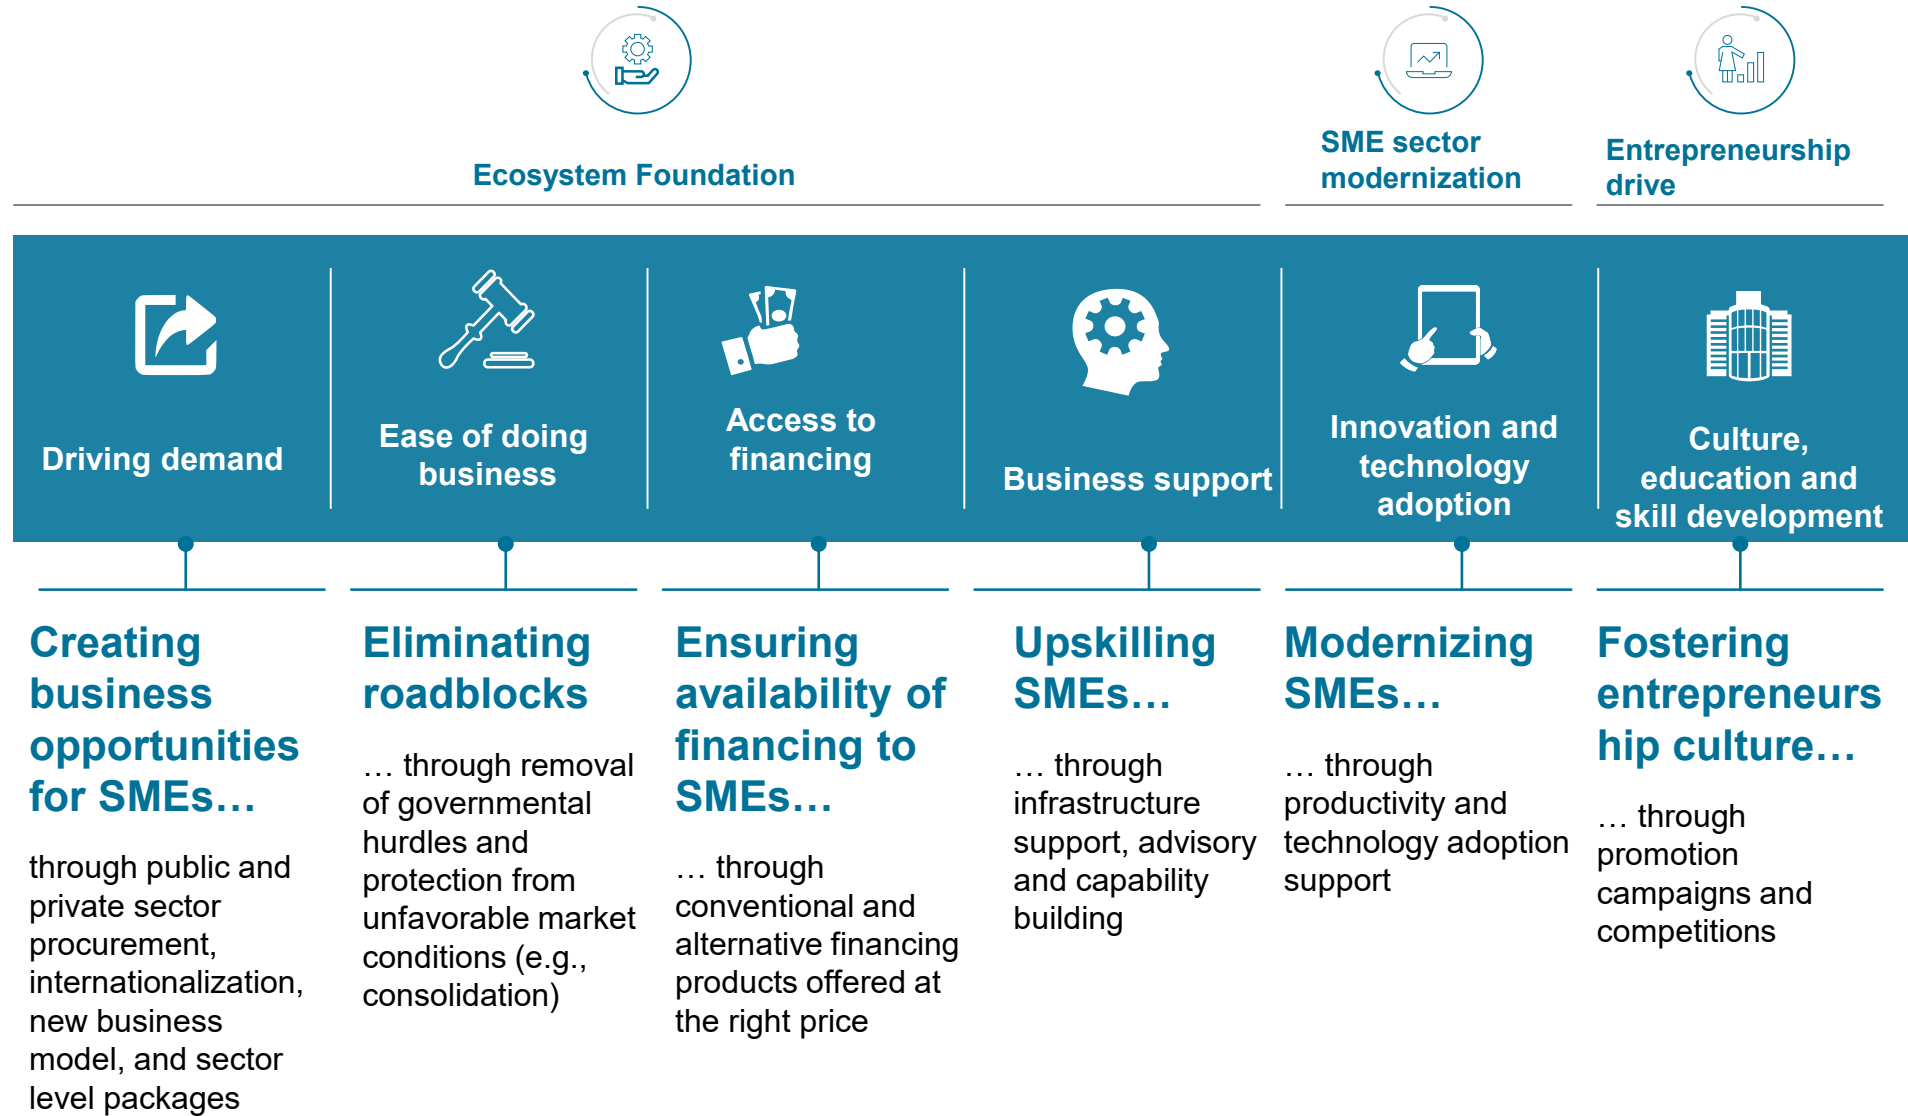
Ecosystem Foundation

SME sector modernization

Entrepreneurship drive

Driving demand

Ease of doing business

Access to financing

Business support

Innovation and technology adoption

Culture, education and skill development

Creating business opportunities for SMEs…

through public and private sector procurement, internationalization, new business model, and sector level packages

Eliminating roadblocks

… through removal of governmental hurdles and protection from unfavorable market conditions (e.g., consolidation)

Ensuring availability of financing to SMEs…

… through conventional and alternative financing products offered at the right price

Upskilling SMEs…

… through infrastructure support, advisory and capability building

Modernizing SMEs…

… through productivity and technology adoption support

Fostering entrepreneurship culture…

… through promotion campaigns and competitions